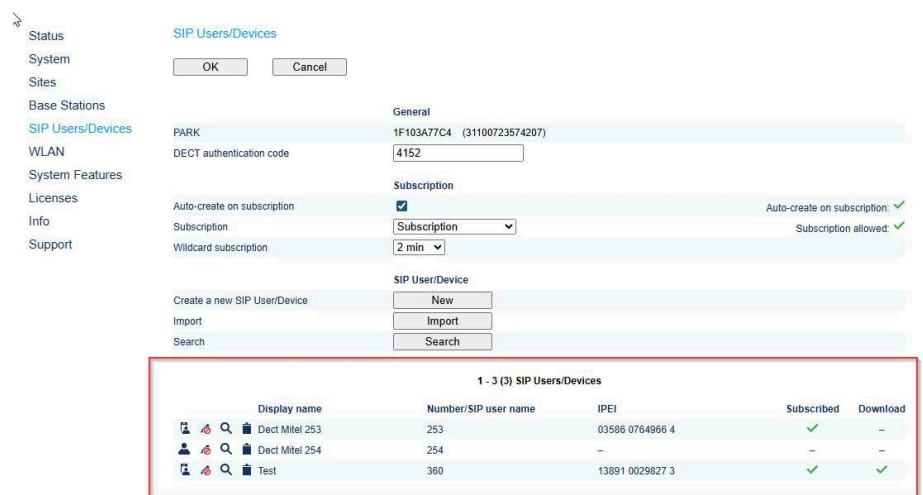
Status
System
Sites
Base Stations
SIP Users/Devices
WLAN
System Features
Licenses
Info
Support

SIP Users/Devices

OK Cancel

General

| | |
|---|---|
| PARK | 1F103A77C4 (31100723574207) |
| DECT authentication code | 4152 |

Subscription

| | | |
|---|---|---|
| Auto-create on subscription | ☑ | Auto-create on subscription: ✓ |
| Subscription | Subscription | Subscription allowed: ✓ |
| Wildcard subscription | 2 min | |

SIP User/Device

| | |
|---|---|
| Create a new SIP User/Device | New |
| Import | Import |
| Search | Search |

1 - 3 (3) SIP Users/Devices

| Display name | Number/SIP user name | IPEI | Subscribed | Download |
|---|---|---|---|---|
| Dect Mitel 253 | 253 | 03586 0764966 4 | ✓ | – |
| Dect Mitel 254 | 254 | – | – | – |
| Test | 360 | 13891 0029827 3 | ✓ | ✓ |